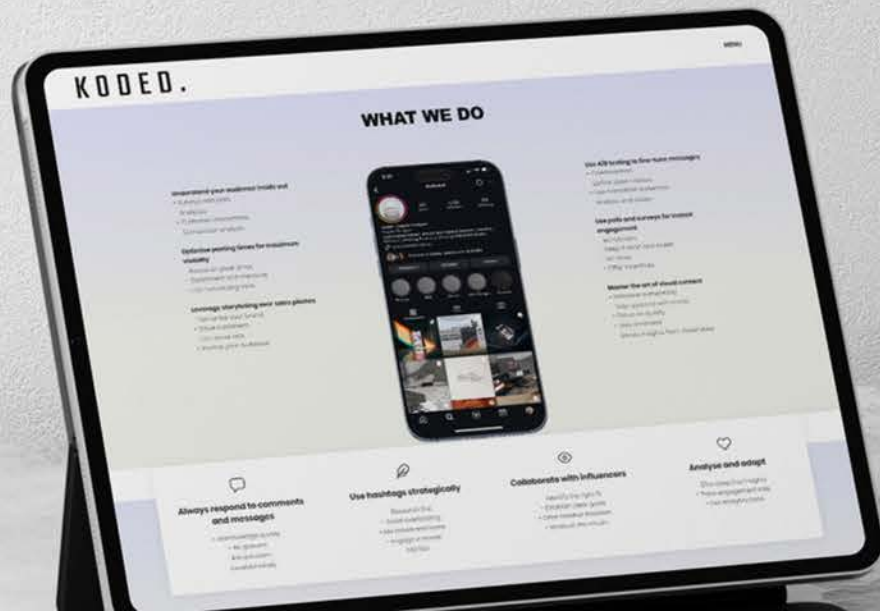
KODED.

MENU

WHAT WE DO

Understand your audience inside out
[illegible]

Optimise posting times for maximum visibility
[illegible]

Leverage storytelling over sales pitches
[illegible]

Use A/B testing to fine-tune messages
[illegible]

Use polls and surveys for instant engagement
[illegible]

Master the art of visual content
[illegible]

Always respond to comments and messages
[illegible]

Use hashtags strategically
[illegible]

Collaborate with influencers
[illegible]

Analyse and adapt
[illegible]